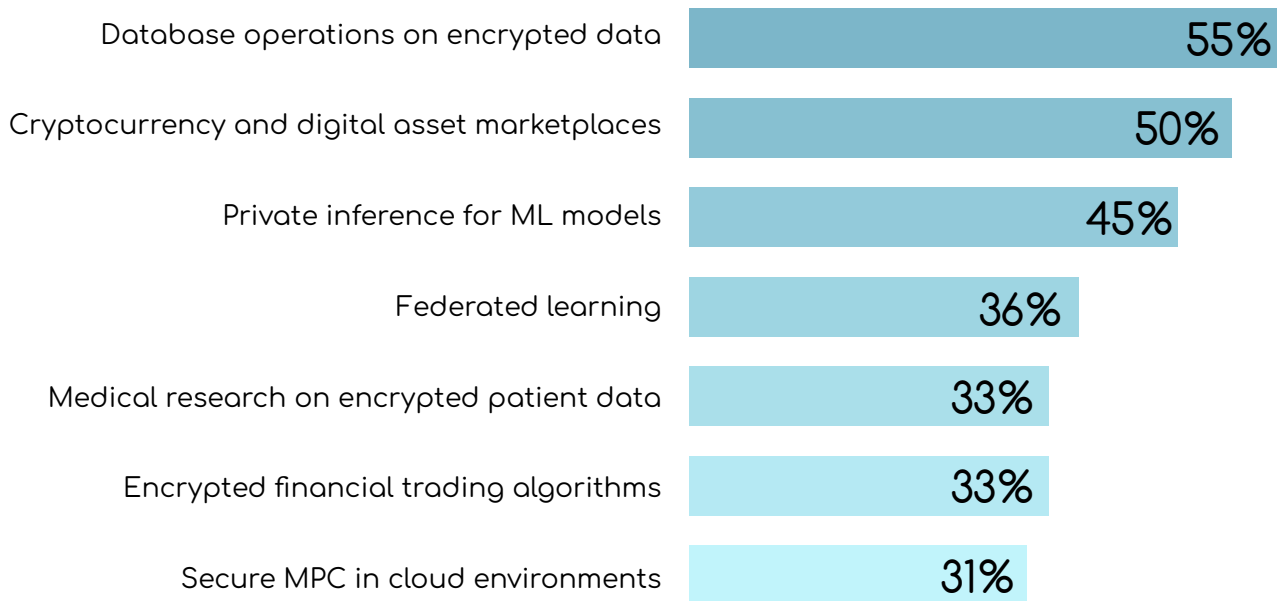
Database operations on encrypted data 55%

Cryptocurrency and digital asset marketplaces 50%

Private inference for ML models 45%

Federated learning 36%

Medical research on encrypted patient data 33%

Encrypted financial trading algorithms 33%

Secure MPC in cloud environments 31%